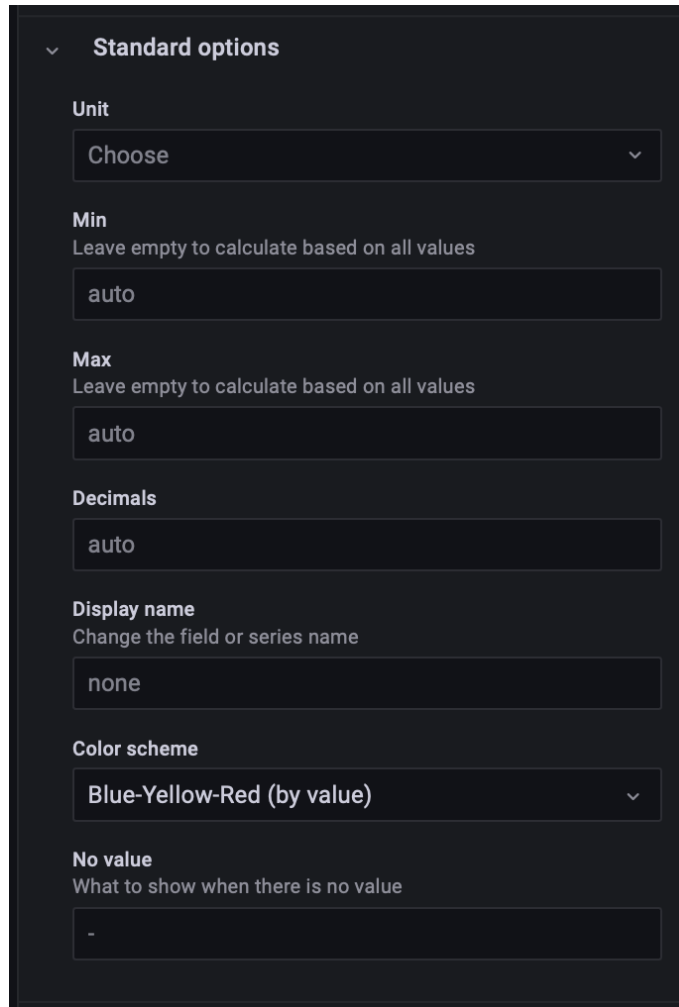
Standard options

Unit

Choose

Min
Leave empty to calculate based on all values

auto

Max
Leave empty to calculate based on all values

auto

Decimals

auto

Display name
Change the field or series name

none

Color scheme

Blue-Yellow-Red (by value)

No value
What to show when there is no value

-